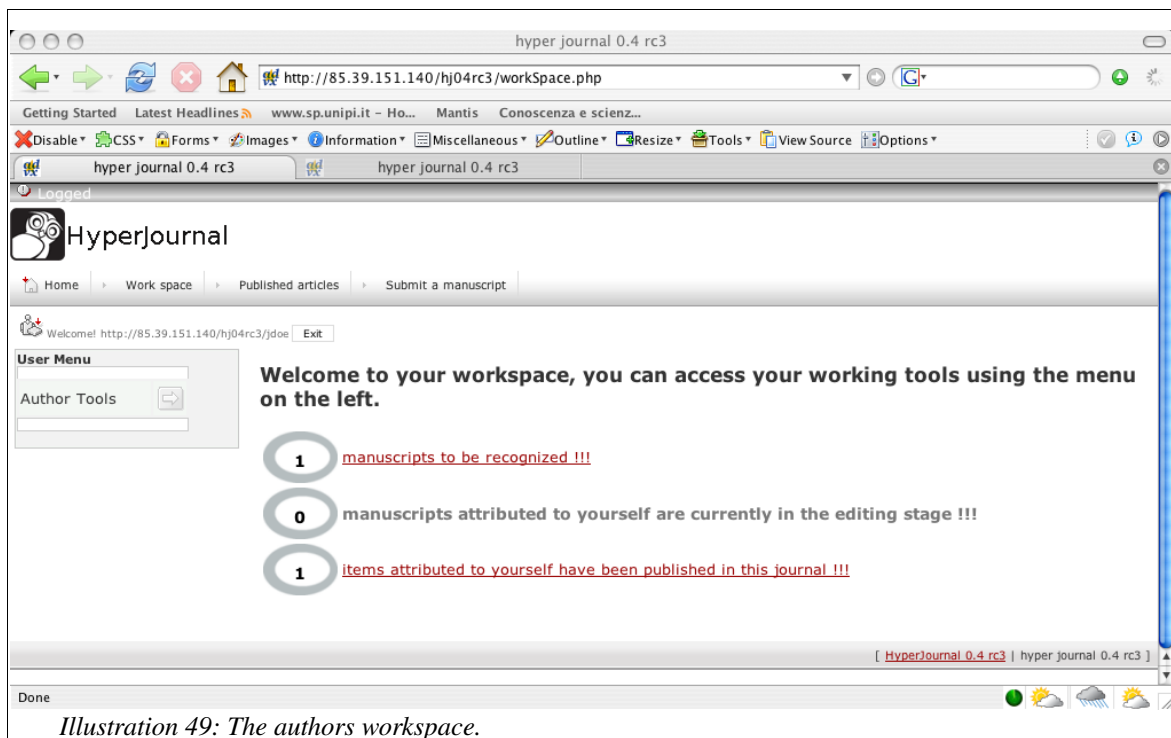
hyper journal 0.4 rc3

http://85.39.151.140/hj04rc3/workSpace.php

Getting Started Latest Headlines www.sp.unipi.it - Ho... Mantis Conoscenza e scienz...

Disable CSS Forms Images Information Miscellaneous Outline Resize Tools View Source Options

hyper journal 0.4 rc3 hyper journal 0.4 rc3

Logged

HyperJournal

Home Work space Published articles Submit a manuscript

Welcome! http://85.39.151.140/hj04rc3/jdoe Exit

User Menu

Author Tools

Welcome to your workspace, you can access your working tools using the menu on the left.

1 manuscripts to be recognized !!!

0 manuscripts attributed to yourself are currently in the editing stage !!!

1 items attributed to yourself have been published in this journal !!!

[ HyperJournal 0.4 rc3 | hyper journal 0.4 rc3 ]

Done

Illustration 49: The authors workspace.